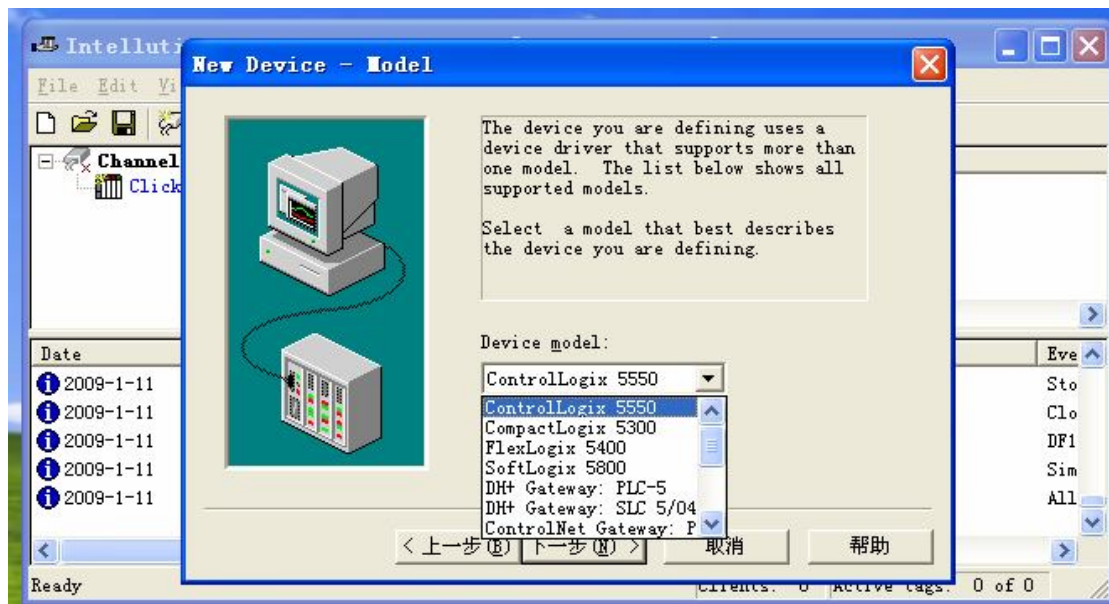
Intelluti

File Edit Vi

Channel

Click

New Device - Model

The device you are defining uses a device driver that supports more than one model. The list below shows all supported models.

Select a model that best describes the device you are defining.

Device model:

ControlLogix 5550

ControlLogix 5550
CompactLogix 5300
FlexLogix 5400
SoftLogix 5800
DH+ Gateway: PLC-5
DH+ Gateway: SLC 5/04
ControlNet Gateway: P

< 上一步(B) 下一步(N) > 取消 帮助

Date

2009-1-11
2009-1-11
2009-1-11
2009-1-11
2009-1-11

Eve
Sto
Clo
DF1
Sim
All

Ready

Clients: 0 Active tags: 0 of 0